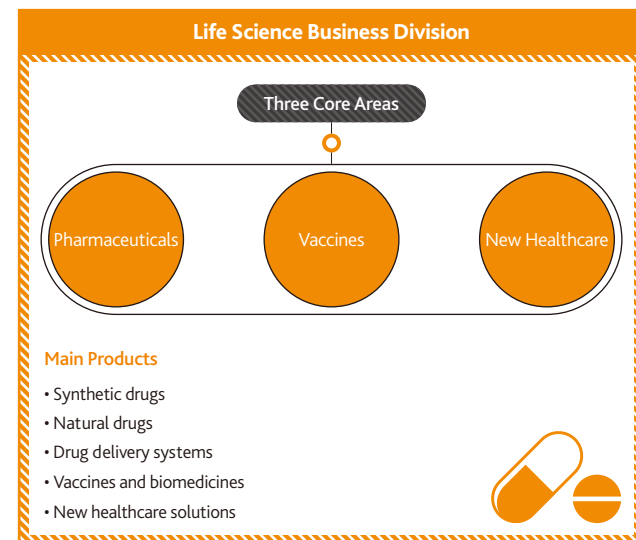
Life Science Business Division

Three Core Areas

Pharmaceuticals

Vaccines

New Healthcare

Main Products

• Synthetic drugs
• Natural drugs
• Drug delivery systems
• Vaccines and biomedicines
• New healthcare solutions